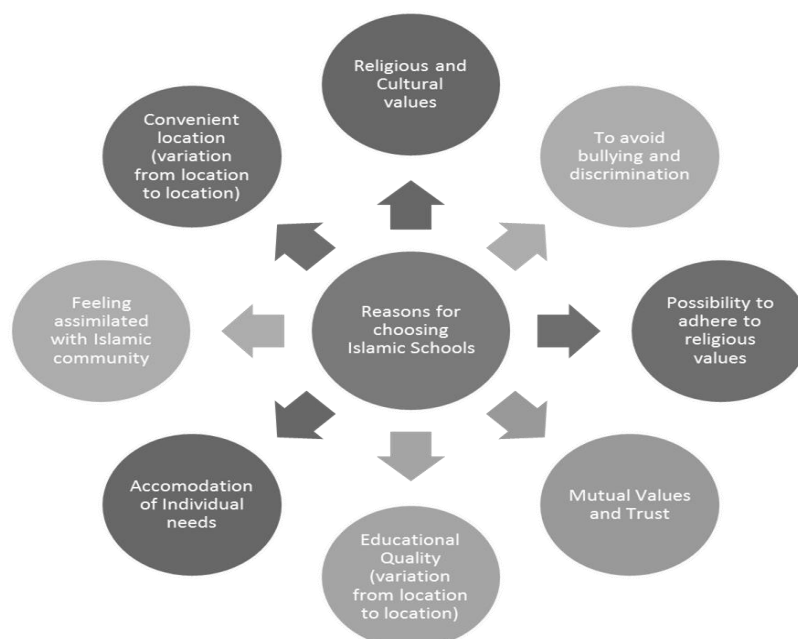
Reasons for choosing Islamic Schools

Religious and Cultural values

To avoid bullying and discrimination

Possibility to adhere to religious values

Mutual Values and Trust

Educational Quality (variation from location to location)

Accomodation of Individual needs

Feeling assimilated with Islamic community

Convenient location (variation from location to location)